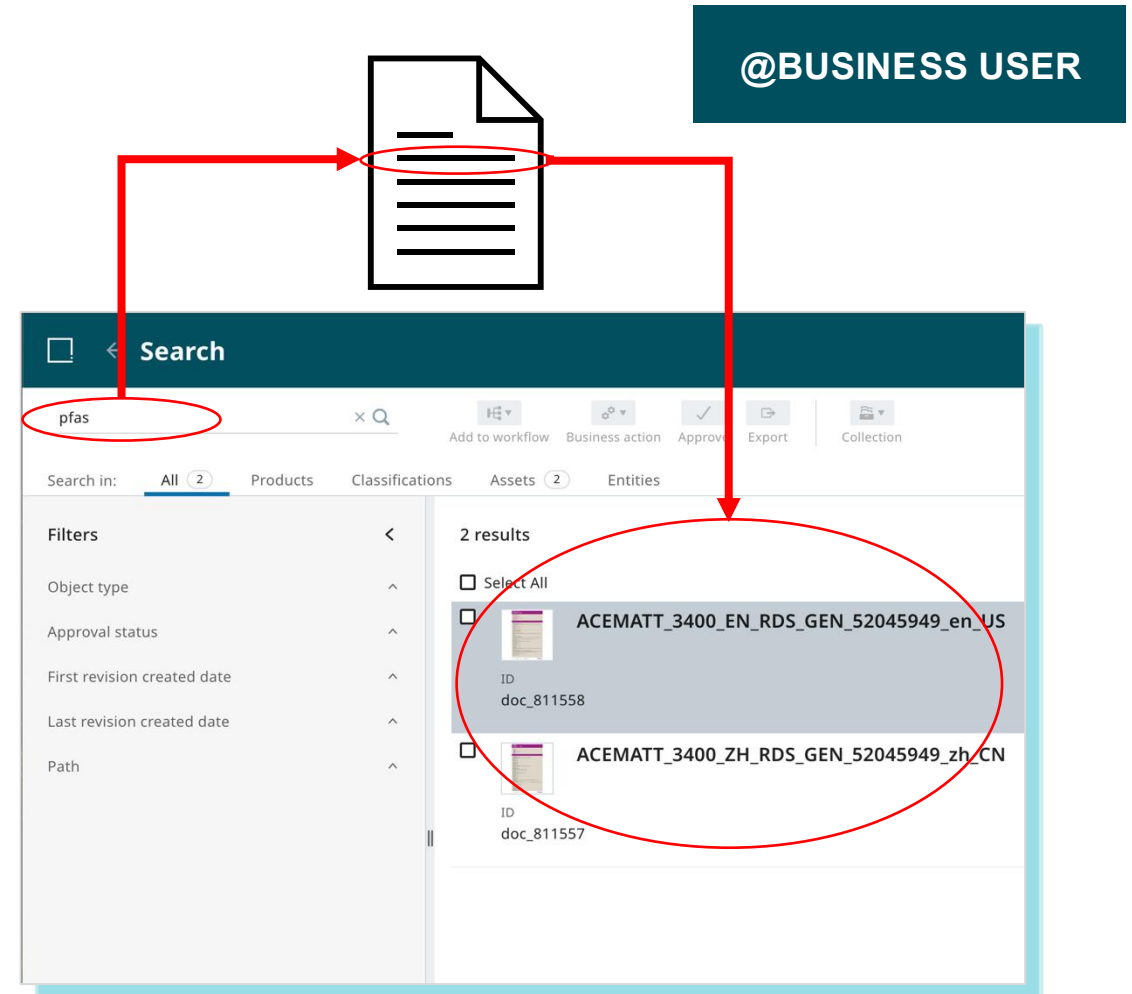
@BUSINESS USER

Search

pfas

Add to workflow Business action Approve Export Collection

Search in: All 2 Products Classifications Assets 2 Entities

Filters

Object type

Approval status

First revision created date

Last revision created date

Path

2 results

Select All

ACEMATT_3400_EN_RDS_GEN_52045949_en_US

ID

doc_811558

ACEMATT_3400_ZH_RDS_GEN_52045949_zh_CN

ID

doc_811557